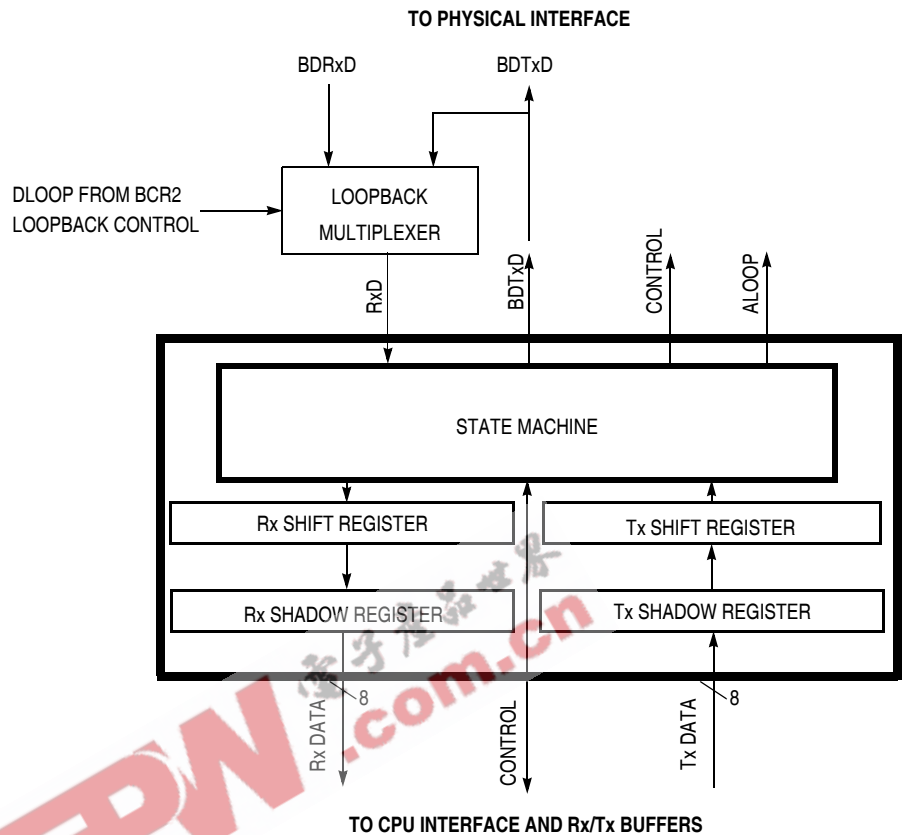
TO PHYSICAL INTERFACE

BDRxD

BDTxD

DLOOP FROM BCR2 LOOPBACK CONTROL

LOOPBACK MULTIPLEXER

RxD

BDTxD

CONTROL

ALOOP

STATE MACHINE

Rx SHIFT REGISTER

Tx SHIFT REGISTER

Rx SHADOW REGISTER

Tx SHADOW REGISTER

8

8

Rx DATA

CONTROL

Tx DATA

TO CPU INTERFACE AND Rx/Tx BUFFERS

电子产品世界

EDN .com.cn